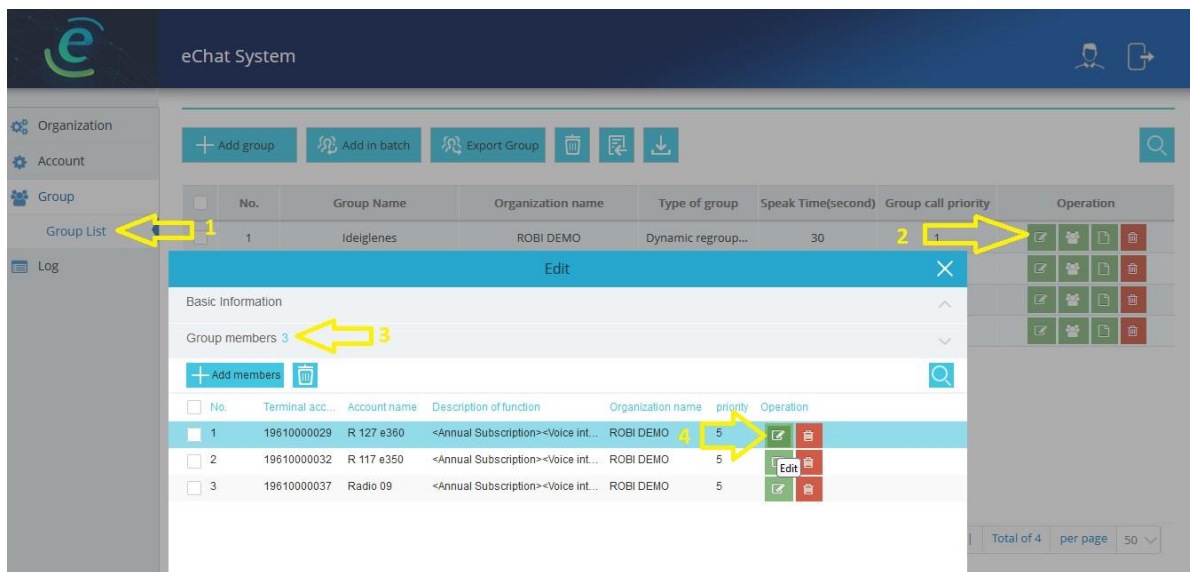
eChat System

Organization
Account
Group
Group List
Log

Add group
Add in batch
Export Group

| No. | Group Name | Organization name | Type of group | Speak Time(second) | Group call priority | Operation |
|---|---|---|---|---|---|---|
| 1 | Ideiglenes | ROBI DEMO | Dynamic regroup... | 30 | 1 | |

1
2

Edit

Basic Information

Group members 3

3

Add members

| No. | Terminal acc... | Account name | Description of function | Organization name | priority | Operation |
|---|---|---|---|---|---|---|
| 1 | 19610000029 | R 127 e360 | <Annual Subscription><Voice int... | ROBI DEMO | 5 | |
| 2 | 19610000032 | R 117 e350 | <Annual Subscription><Voice int... | ROBI DEMO | 5 | |
| 3 | 19610000037 | Radio 09 | <Annual Subscription><Voice int... | ROBI DEMO | 5 | |

4

Edit

Total of 4
per page
50